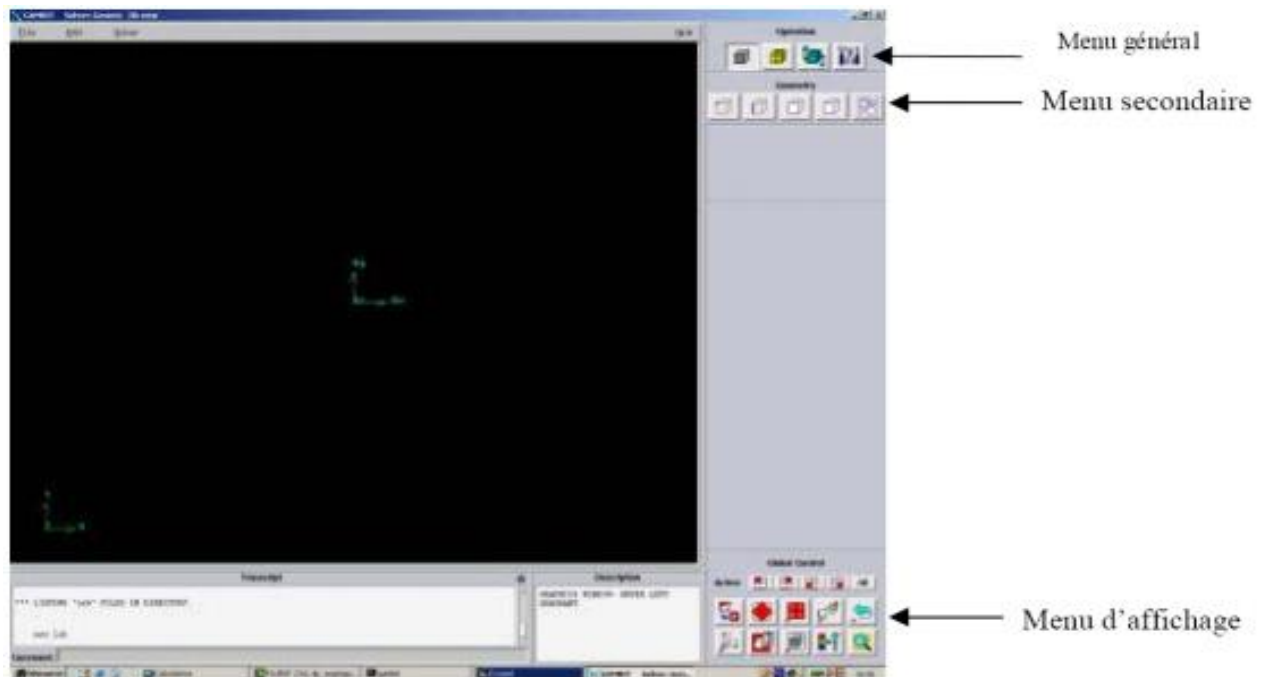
GAMBIT Solver: Generic 3D-mesg

File Edit Solver Help

Operation

Geometry

Global Control

Transcript

Description

*** LISTING "jou" FILES IN DIRECTORY

Menu général

Menu secondaire

Menu d'affichage